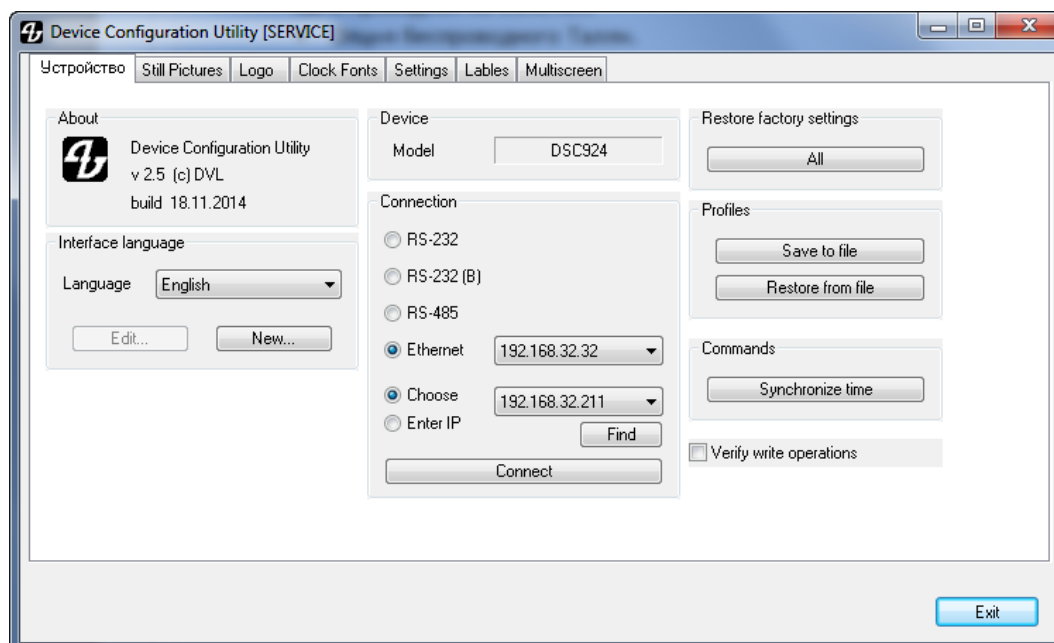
Device Configuration Utility [SERVICE] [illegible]

Устройство | Still Pictures | Logo | Clock Fonts | Settings | Lables | Multiscreen

About
Device Configuration Utility
v 2.5 (c) DVL
build 18.11.2014

Interface language
Language English
Edit...
New...

Device
Model DSC924

Connection
RS-232
RS-232 (B)
RS-485
Ethernet 192.168.32.32
Choose 192.168.32.211
Enter IP
Find
Connect

Restore factory settings
All

Profiles
Save to file
Restore from file

Commands
Synchronize time

Verify write operations

Exit